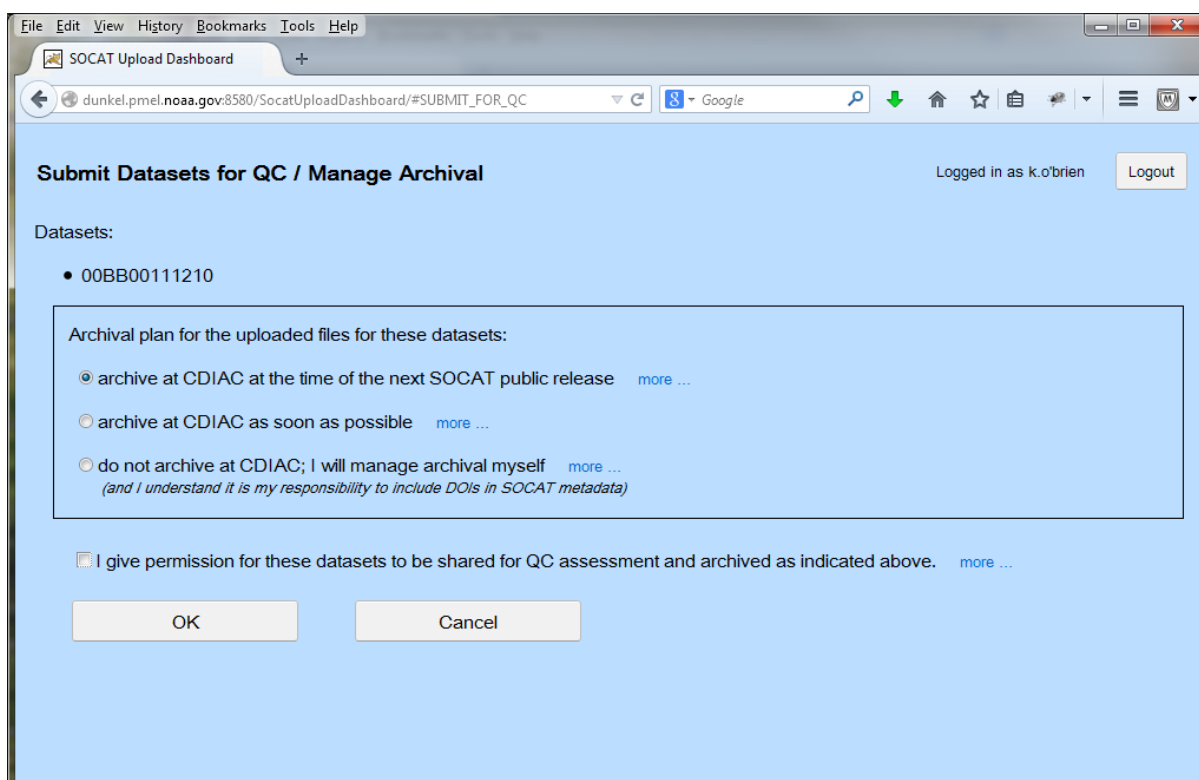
File Edit View History Bookmarks Tools Help

SOCAT Upload Dashboard

dunkel.pmel.noaa.gov:8580/SocatUploadDashboard/#SUBMIT_FOR_QC

Google

Submit Datasets for QC / Manage Archival

Logged in as k.o'brien

Logout

Datasets:

• 00BB00111210

Archival plan for the uploaded files for these datasets:

archive at CDIAC at the time of the next SOCAT public release more ...

archive at CDIAC as soon as possible more ...

do not archive at CDIAC; I will manage archival myself more ...
(and I understand it is my responsibility to include DOIs in SOCAT metadata)

I give permission for these datasets to be shared for QC assessment and archived as indicated above. more ...

OK

Cancel